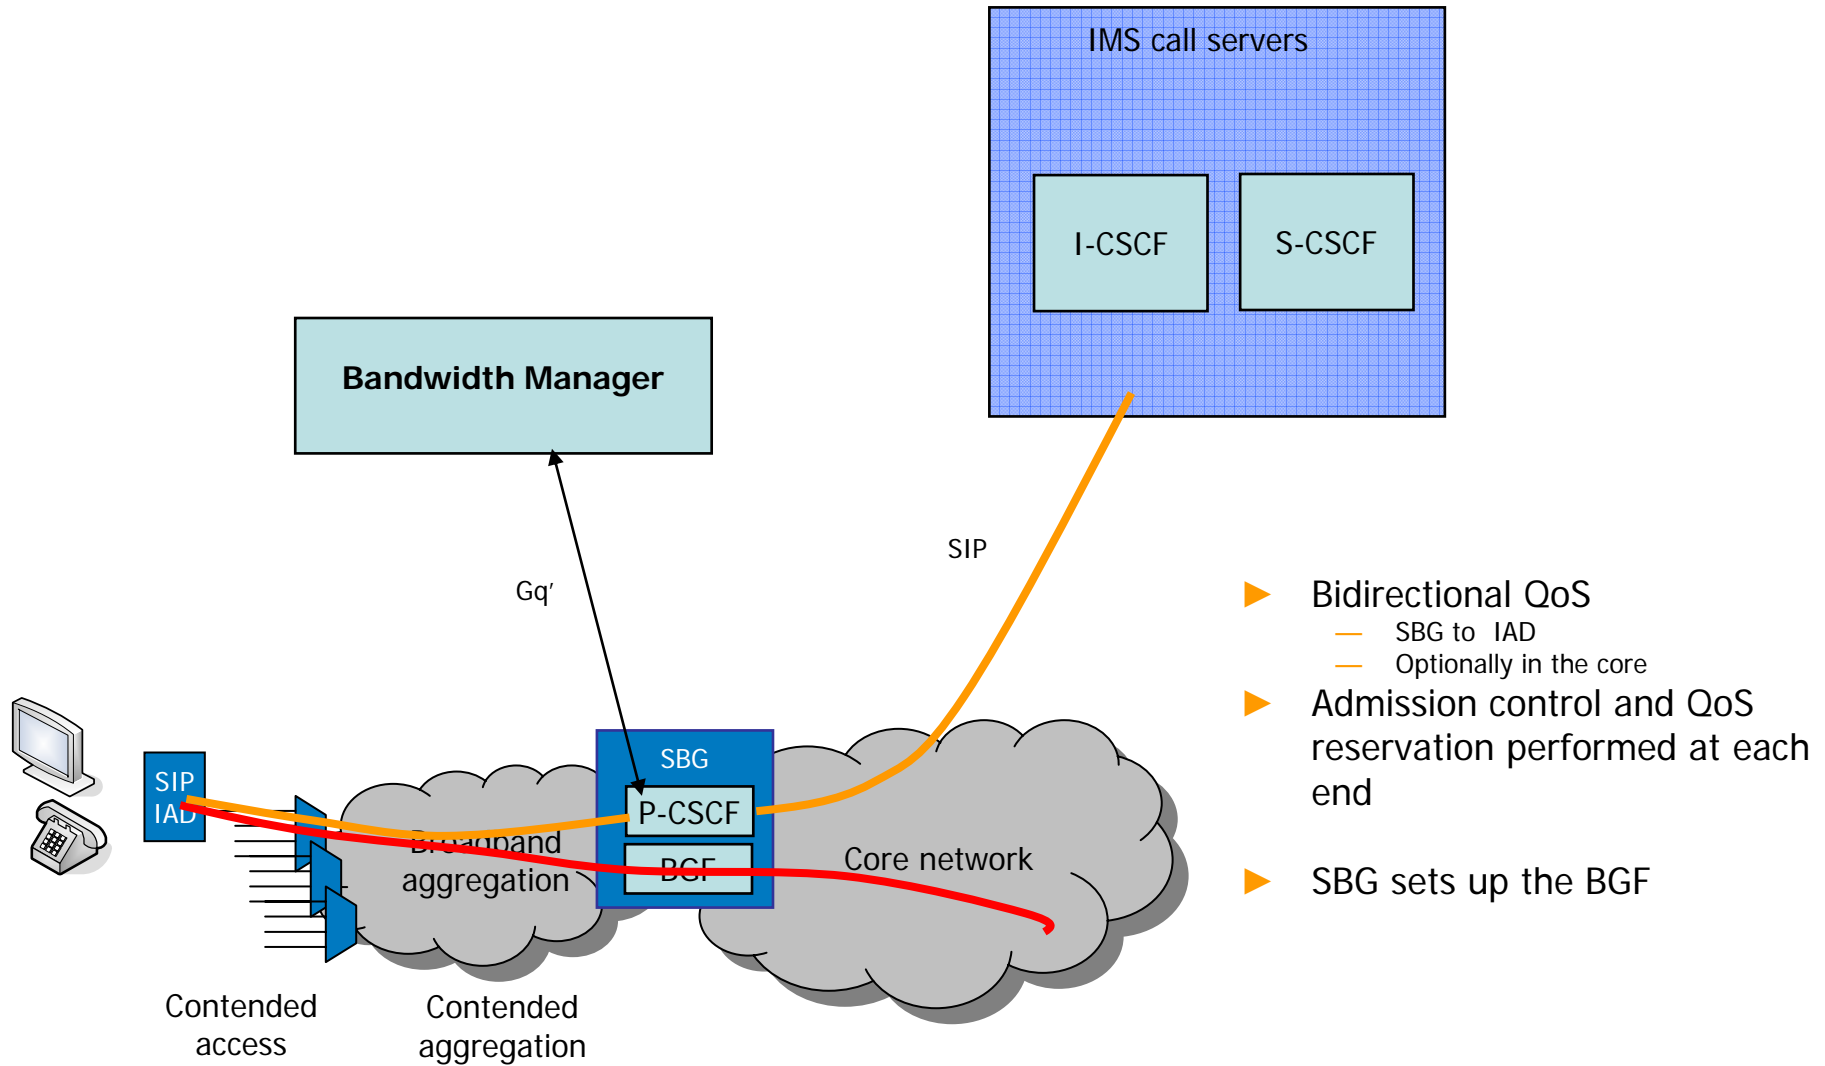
IMS call servers

I-CSCF

S-CSCF

Bandwidth Manager

SIP

Gq'

SIP IAD

SBG

P-CSCF

BGF

Broadband aggregation

Core network

Contended access

Contended aggregation

Bidirectional QoS
— SBG to IAD
— Optionally in the core

Admission control and QoS reservation performed at each end

SBG sets up the BGF